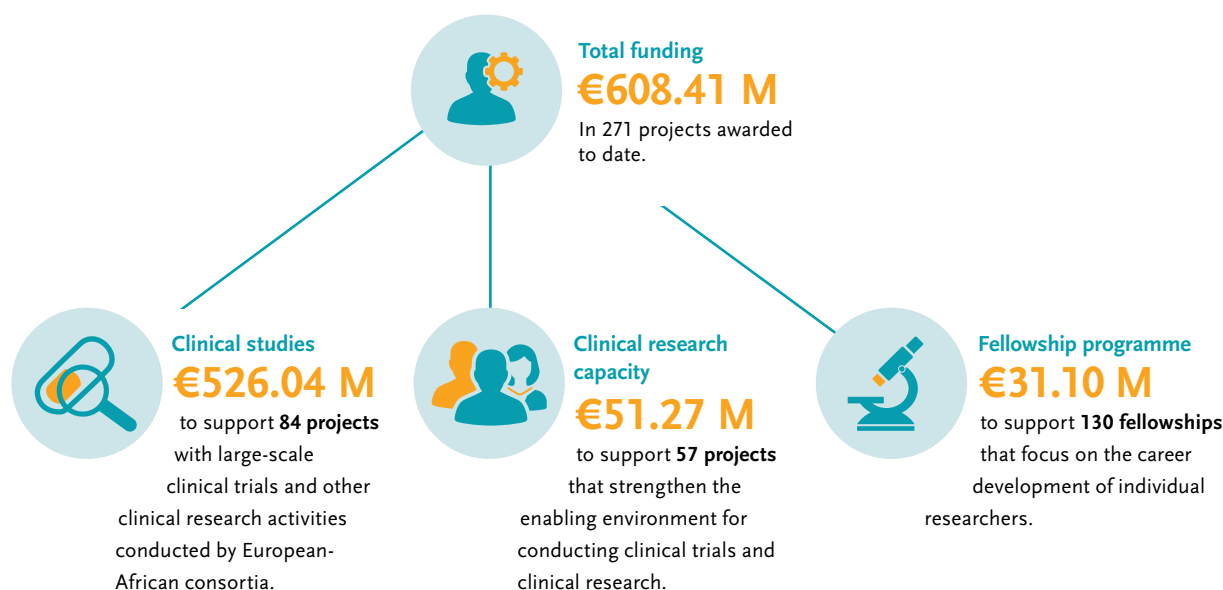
Total funding
€608.41 M
In 271 projects awarded to date.

Clinical studies
€526.04 M
to support **84 projects** with large-scale clinical trials and other clinical research activities conducted by European-African consortia.

Clinical research capacity
€51.27 M
to support **57 projects** that strengthen the enabling environment for conducting clinical trials and clinical research.

Fellowship programme
€31.10 M
to support **130 fellowships** that focus on the career development of individual researchers.